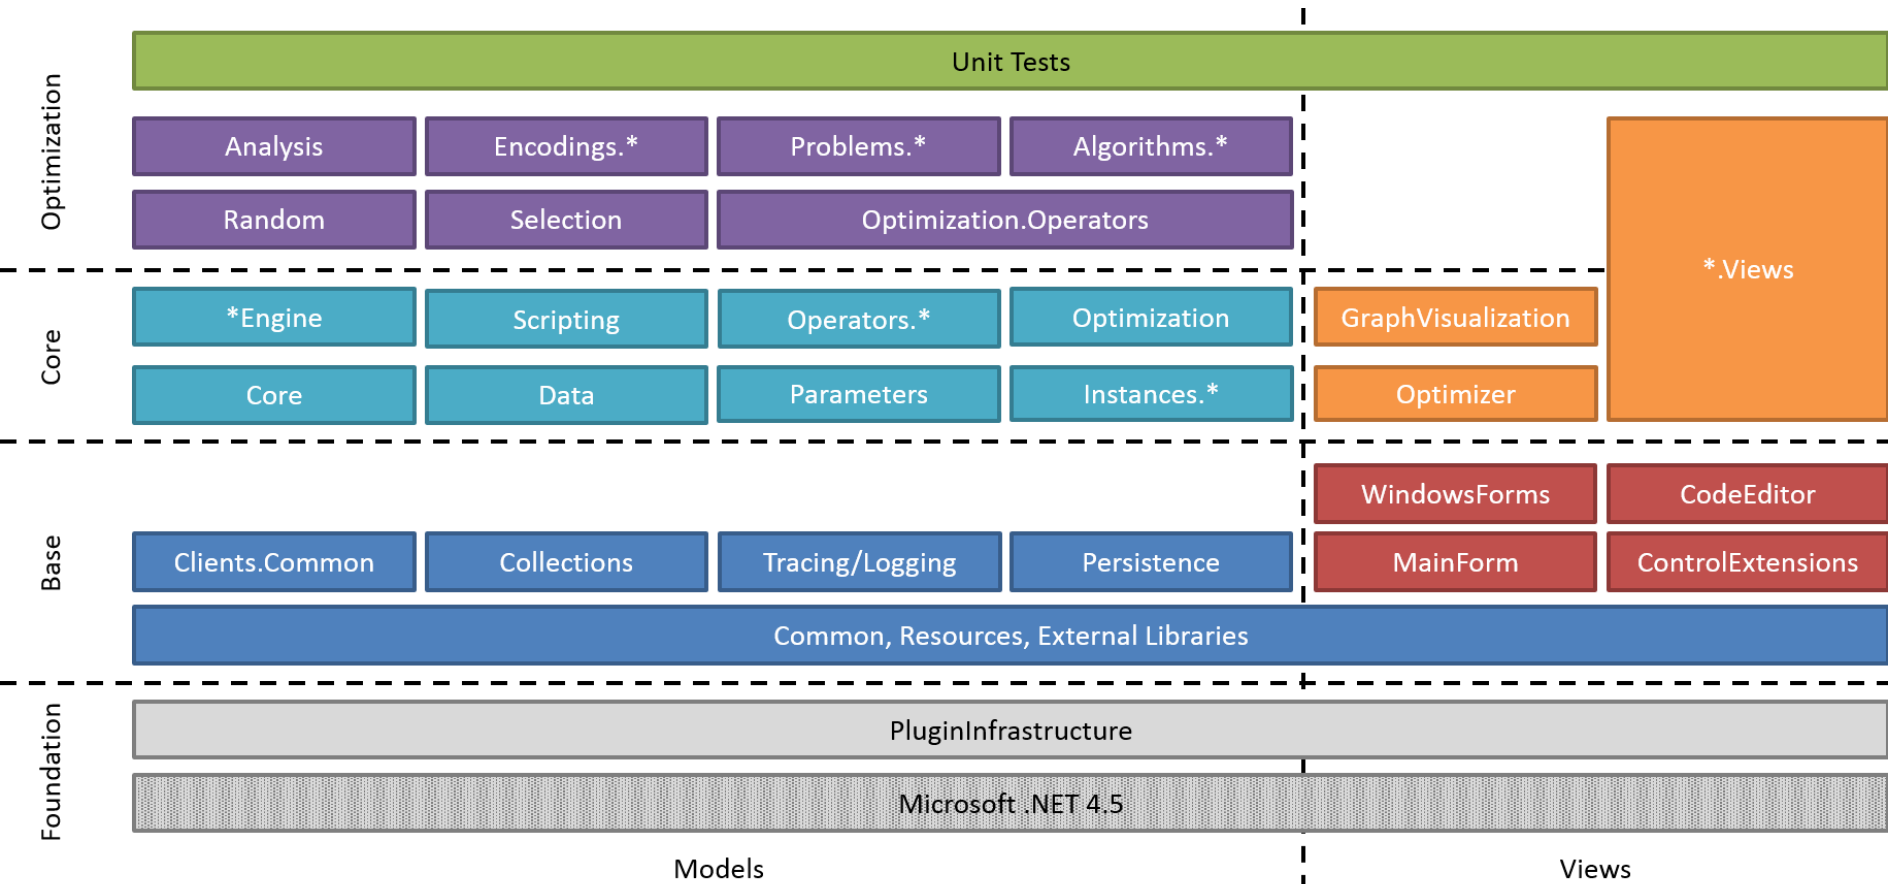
Optimization

Unit Tests

Analysis

Encodings.*

Problems.*

Algorithms.*

Random

Selection

Optimization.Operators

*.Views

Core

*Engine

Scripting

Operators.*

Optimization

GraphVisualization

Core

Data

Parameters

Instances.*

Optimizer

Base

WindowsForms

CodeEditor

Clients.Common

Collections

Tracing/Logging

Persistence

MainForm

ControlExtensions

Common, Resources, External Libraries

Foundation

PluginInfrastructure

Microsoft .NET 4.5

Models

Views